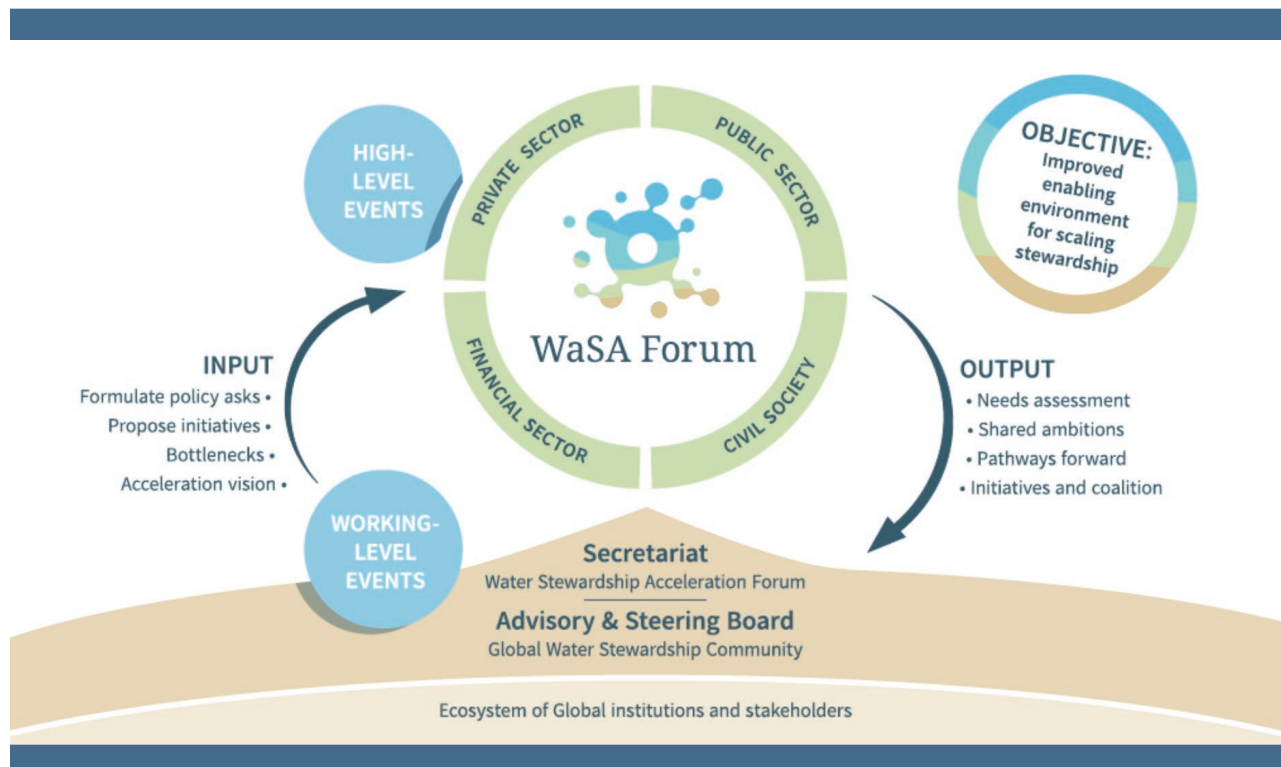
HIGH-LEVEL EVENTS

PRIVATE SECTOR

PUBLIC SECTOR

OBJECTIVE:
Improved enabling environment for scaling stewardship

WaSA Forum

FINANCIAL SECTOR

CIVIL SOCIETY

INPUT
Formulate policy asks •
Propose initiatives •
Bottlenecks •
Acceleration vision •

OUTPUT
• Needs assessment
• Shared ambitions
• Pathways forward
• Initiatives and coalition

WORKING-LEVEL EVENTS

Secretariat
Water Stewardship Acceleration Forum

Advisory & Steering Board
Global Water Stewardship Community

Ecosystem of Global institutions and stakeholders